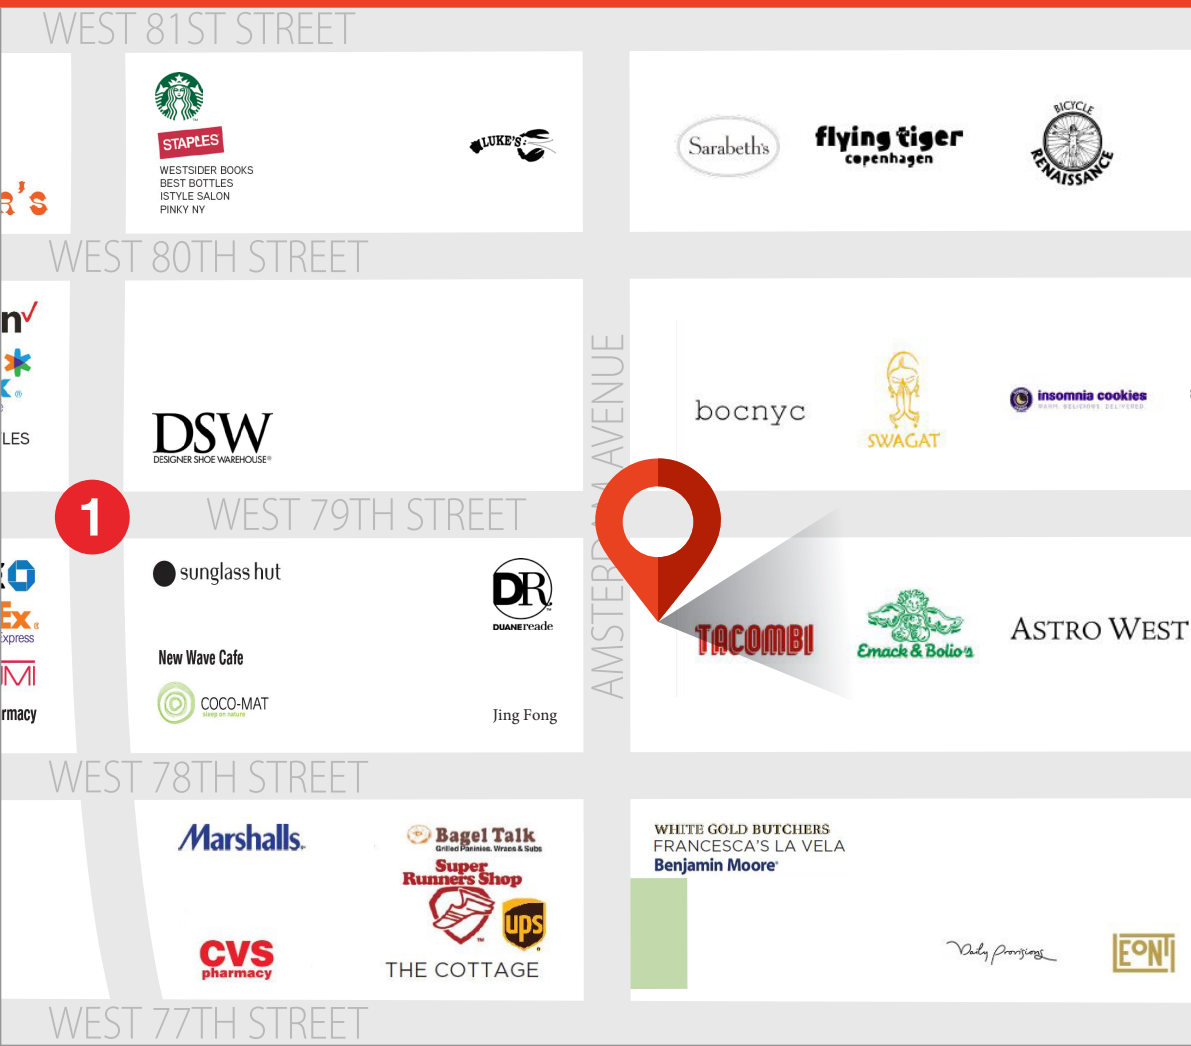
WEST 81ST STREET

STAPLES
WESTSIDER BOOKS
BEST BOTTLES
ISTYLE SALON
PINKY NY

LUKE'S

Sarabeth's

flying tiger copenhagen

BICYCLE RENAISSANCE

r's

WEST 80TH STREET

n√

x

LES

DSW DESIGNER SHOE WAREHOUSE

AMSTERDAM AVENUE

bocnyc

SWAGAT

insomnia cookies

1

WEST 79TH STREET

sunglass hut

DR DUANEreade

Ex
Express
MI
rmacy

New Wave Cafe

COCO-MAT

Jing Fong

TACOMBI

Emack & Bolio's

ASTRO WEST

WEST 78TH STREET

Marshalls.

Bagel Talk
Grilled Paninis, Wraps & Subs

Super Runners Shop

ups

CVS pharmacy

THE COTTAGE

WHITE GOLD BUTCHERS
FRANCESCA'S LA VELA
Benjamin Moore

Daily Provisions

EONI

WEST 77TH STREET